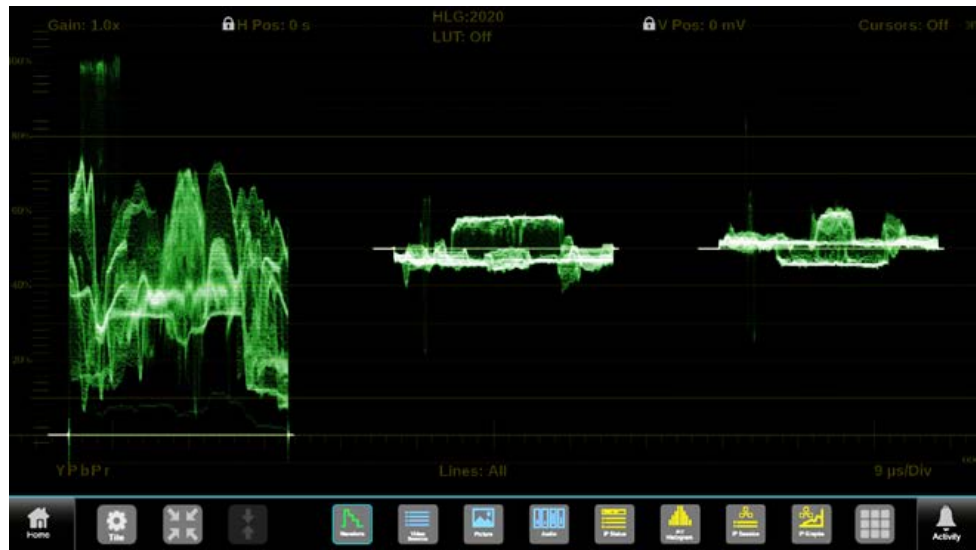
Gain: 1.0x

H Pos: 0 s

HLG:2020
LUT: Off

V Pos: 0 mV

Cursors: Off

100%

80%

60%

40%

20%

YPbPr

Lines: All

9 µs/Div

Home

Tile

Waveform

Video Session

Picture

Audio

IP Status

Histogram

IP Session

IP Graphs

Activity